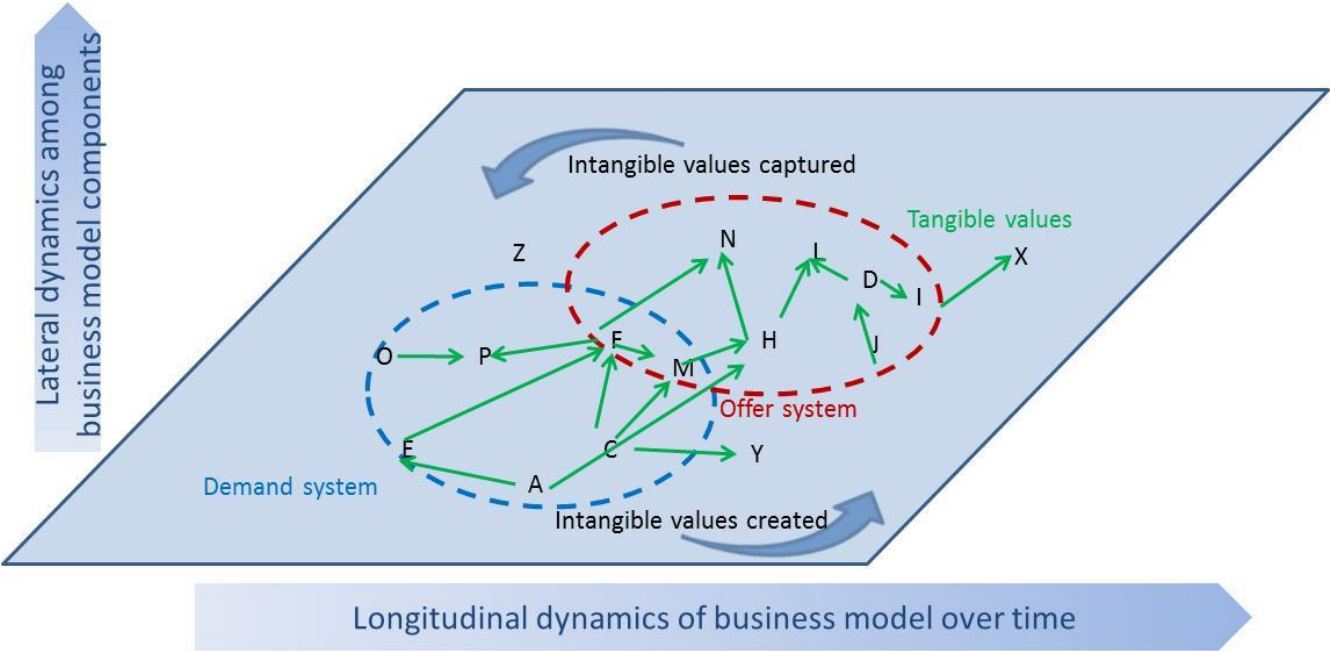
Lateral dynamics among business model components

Intangible values captured

Tangible values

Z

N

L

X

D

I

O

P

F

M

H

J

Offer system

E

C

Y

Demand system

A

Intangible values created

Longitudinal dynamics of business model over time